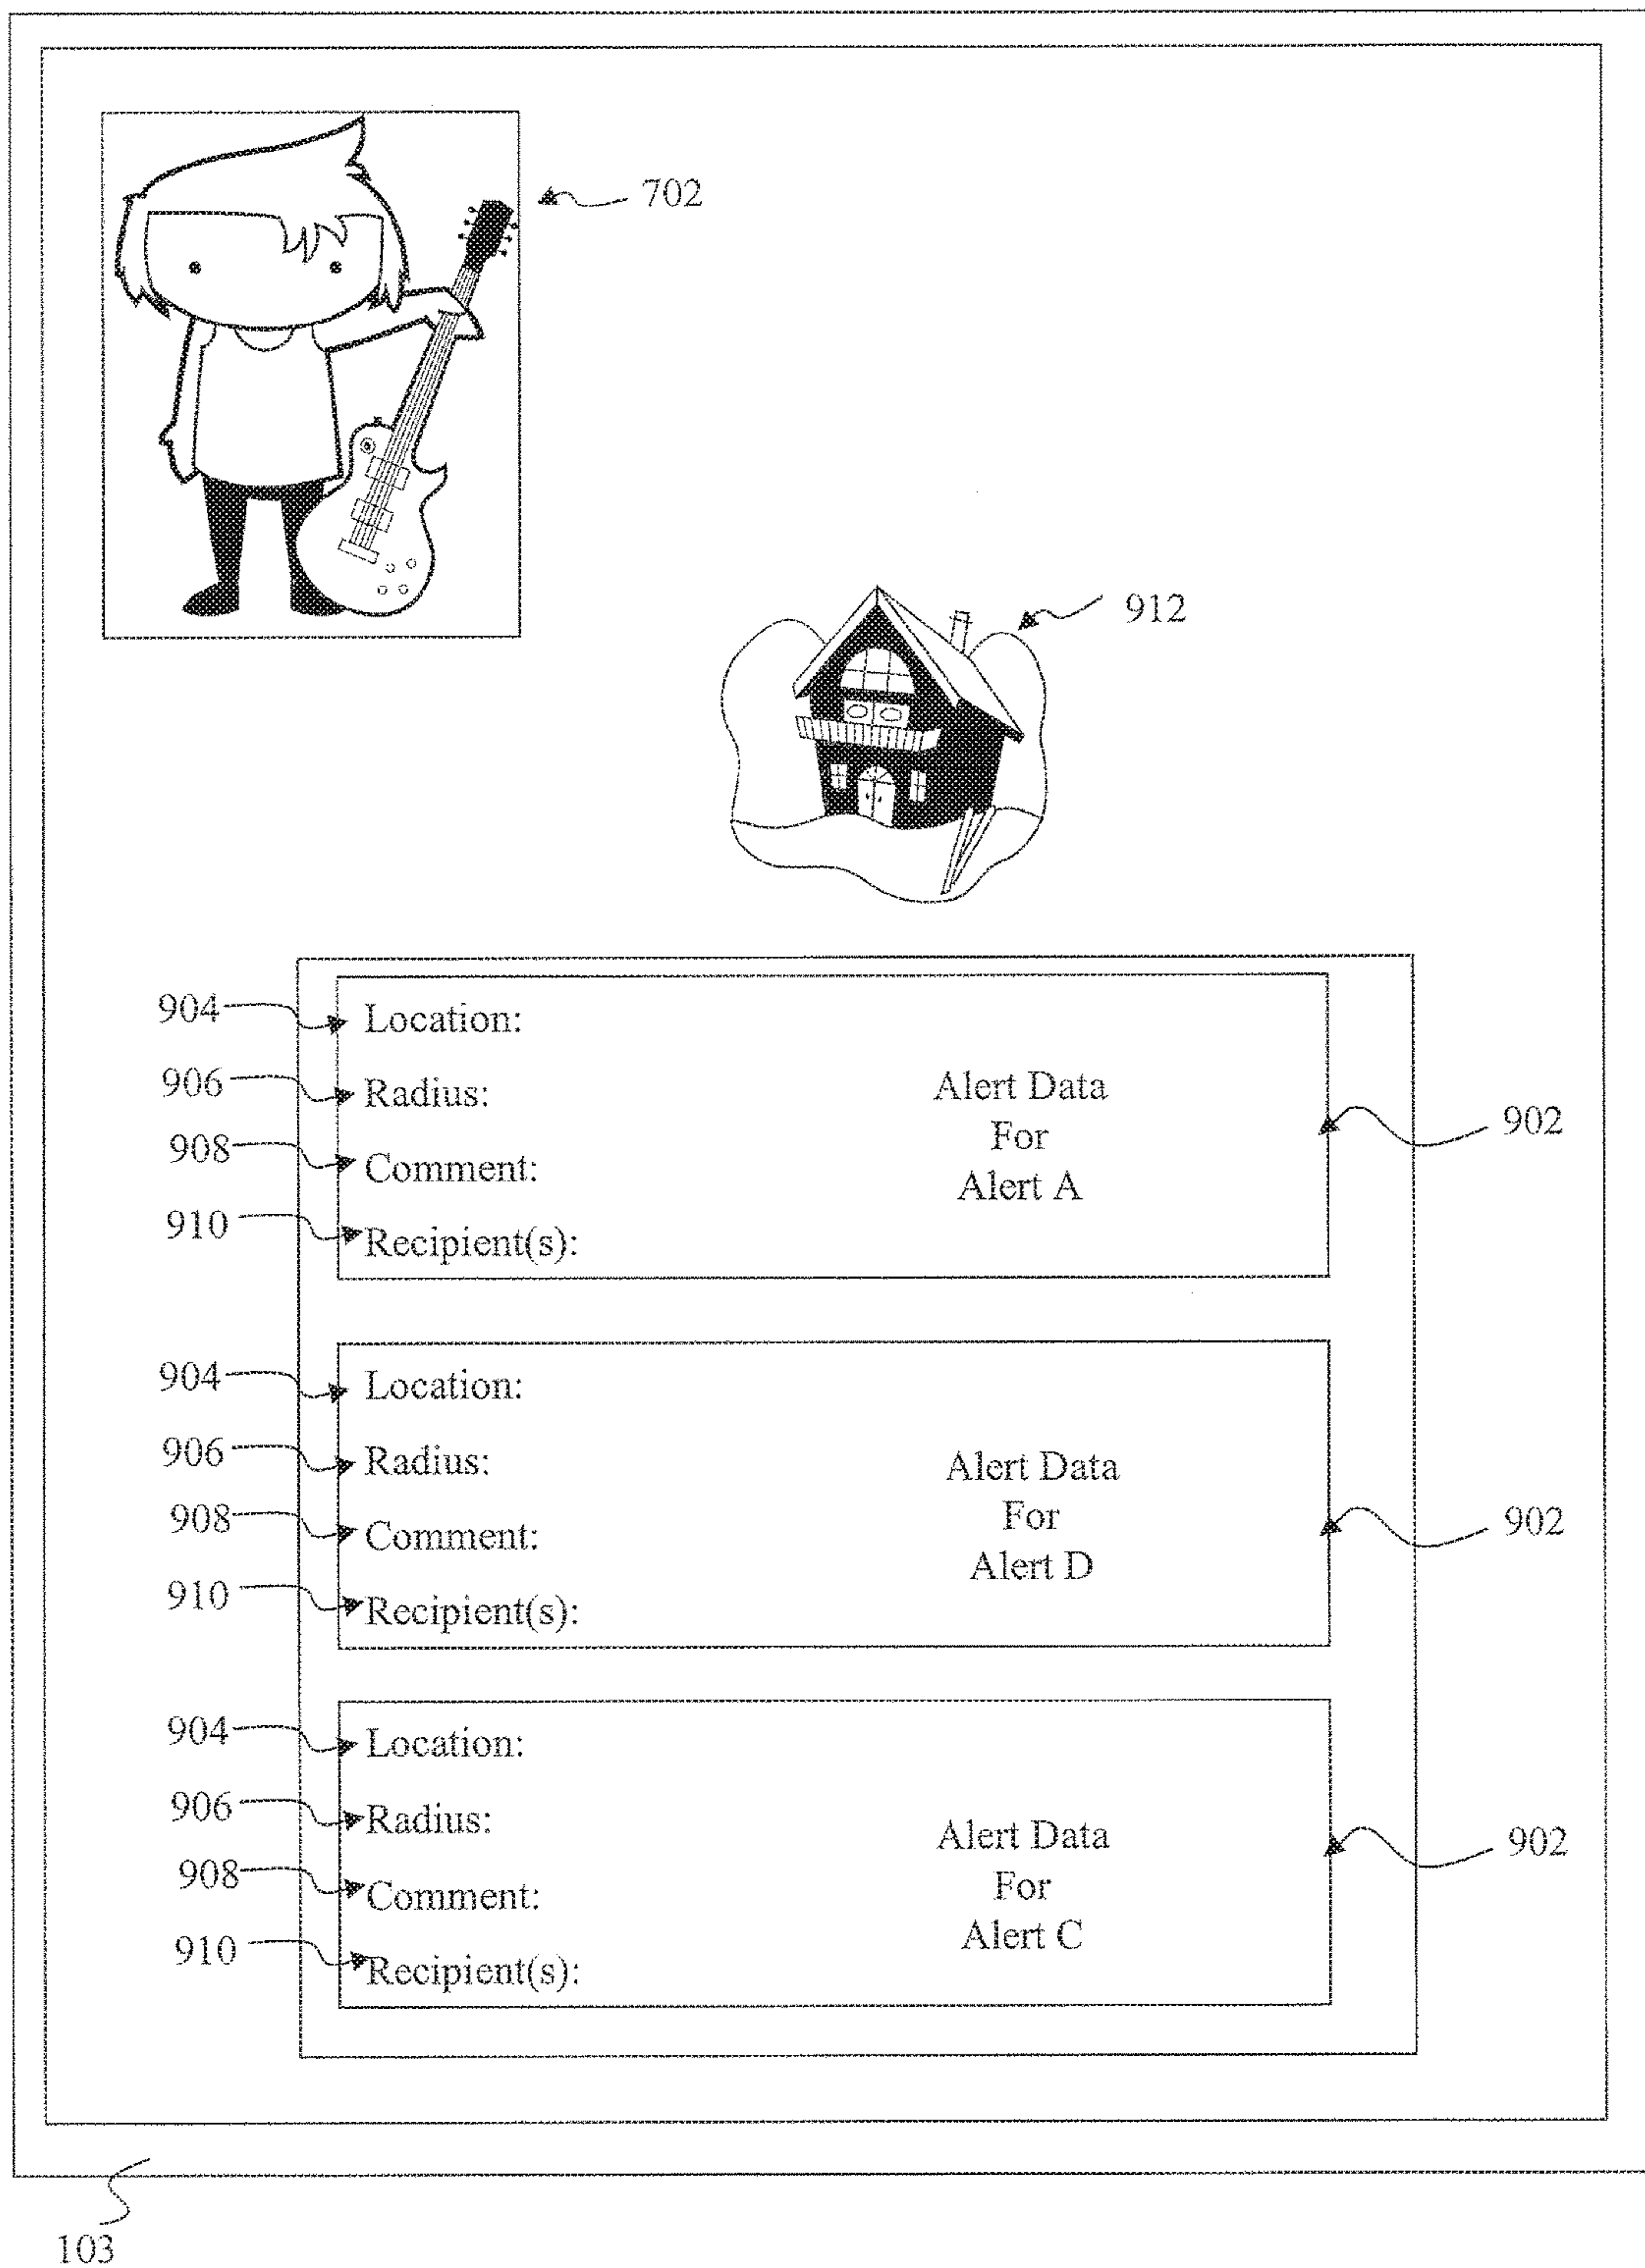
702

912

904 Location:
906 Radius:
908 Comment:
910 Recipient(s):

Alert Data
For
Alert A

902

904 Location:
906 Radius:
908 Comment:
910 Recipient(s):

Alert Data
For
Alert D

902

904 Location:
906 Radius:
908 Comment:
910 Recipient(s):

Alert Data
For
Alert C

902

103